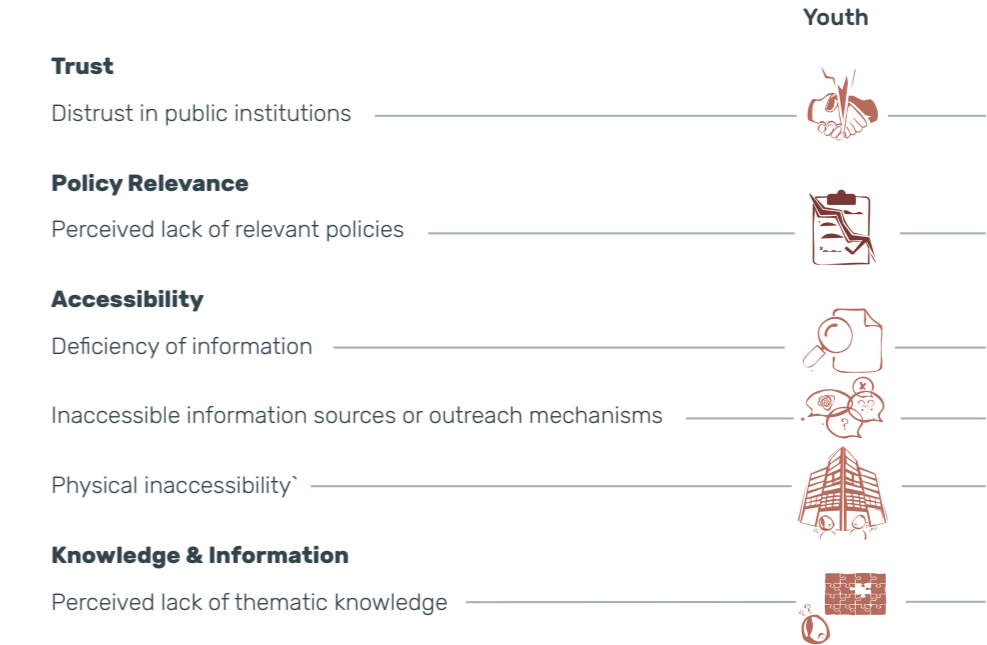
Youth

**Trust**

Distrust in public institutions

**Policy Relevance**

Perceived lack of relevant policies

**Accessibility**

Deficiency of information

Inaccessible information sources or outreach mechanisms

Physical inaccessibility`

**Knowledge & Information**

Perceived lack of thematic knowledge